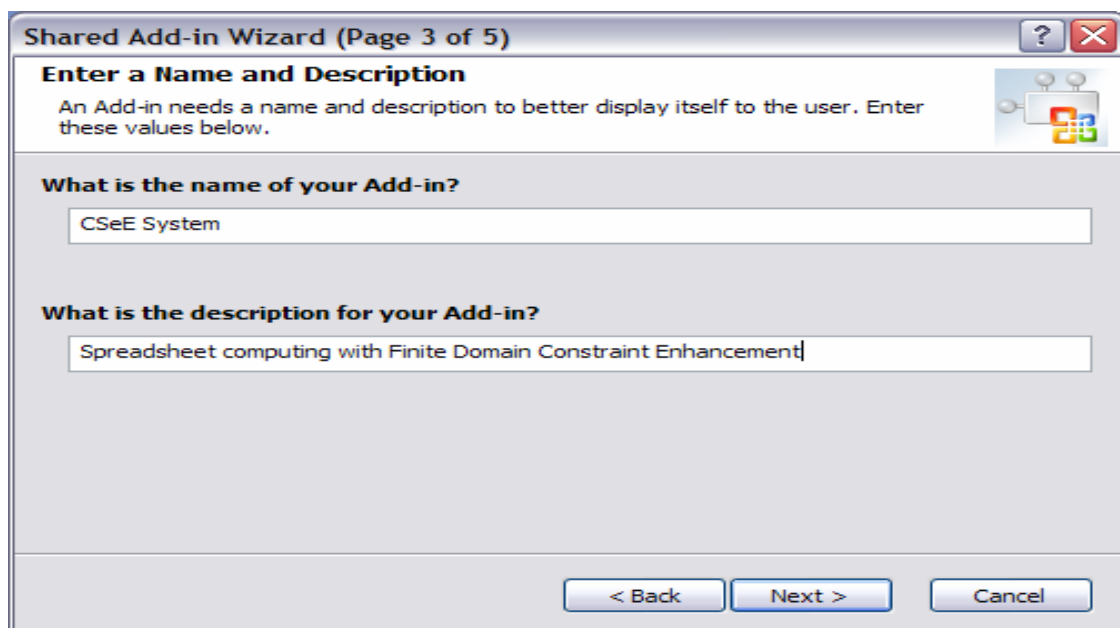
Shared Add-in Wizard (Page 3 of 5)

Enter a Name and Description

An Add-in needs a name and description to better display itself to the user. Enter these values below.

What is the name of your Add-in?

CSeE System

What is the description for your Add-in?

Spreadsheet computing with Finite Domain Constraint Enhancement

< Back

Next >

Cancel